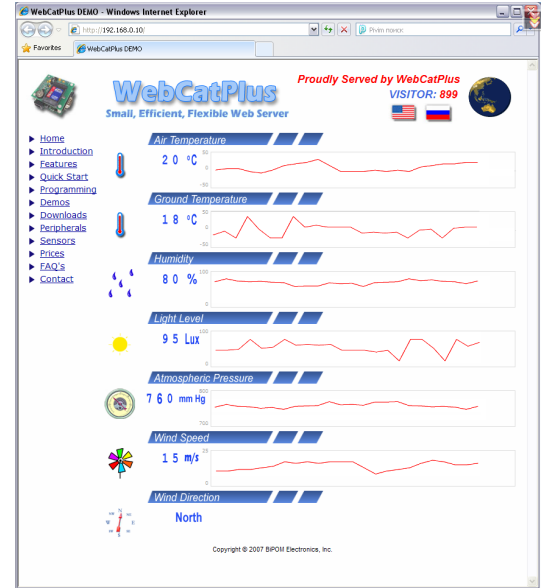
WebCatPlus DEMO - Windows Internet Explorer

http://192.168.0.10/

Pivim поиск

Favorites

WebCatPlus DEMO

WebCatPlus

Small, Efficient, Flexible Web Server

Proudly Served by WebCatPlus

VISITOR: 899

Home
Introduction
Features
Quick Start
Programming
Demos
Downloads
Peripherals
Sensors
Prices
FAQ's
Contact

Air Temperature

20 °C

50

0

-50

Ground Temperature

18 °C

50

0

-50

Humidity

80 %

100

0

Light Level

95 Lux

100

0

Atmospheric Pressure

760 mm Hg

800

700

Wind Speed

15 m/s

25

0

Wind Direction

North

Copyright © 2007 BiPOM Electronics, Inc.